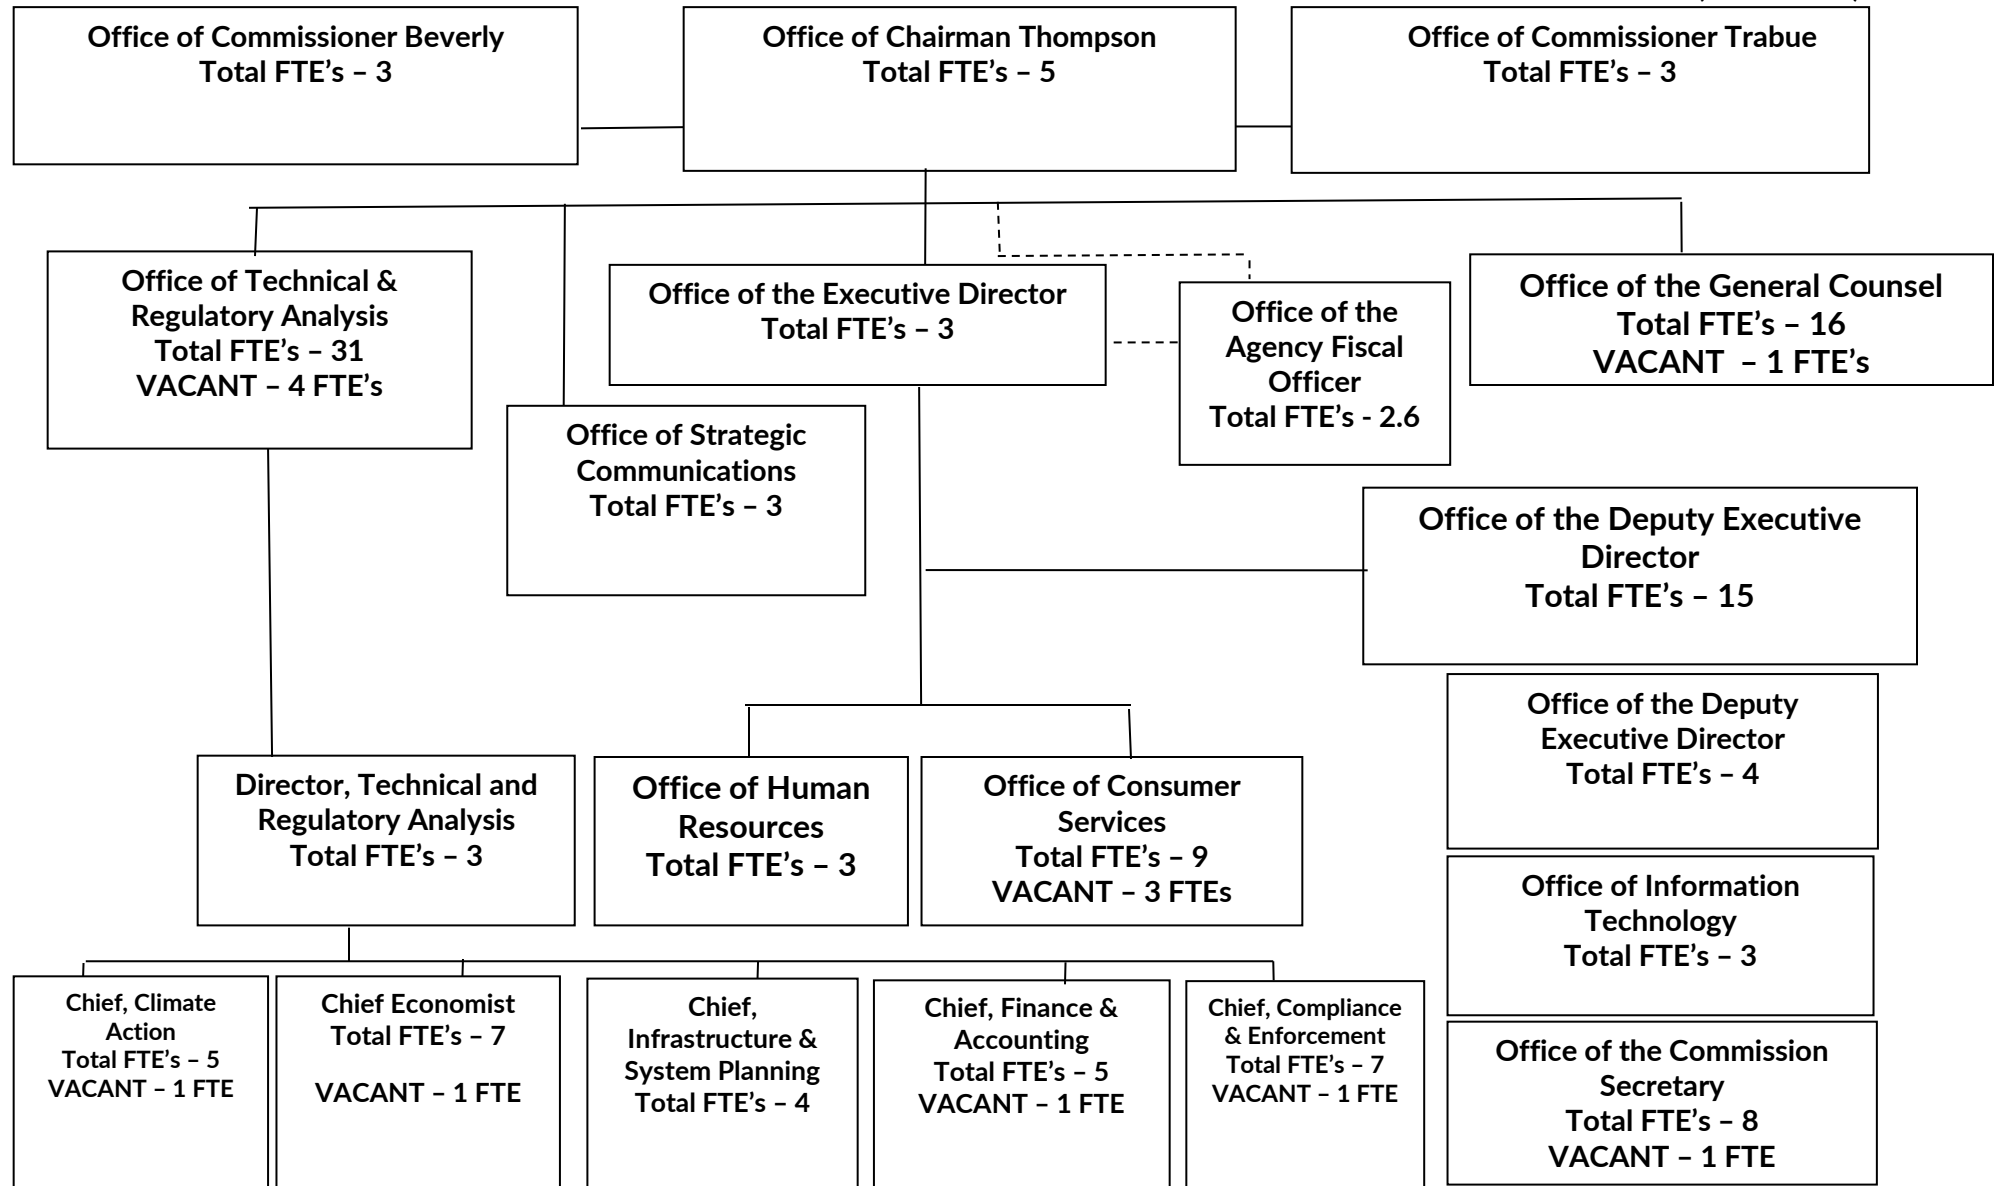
Office of Commissioner Beverly
Total FTE’s – 3

Office of Chairman Thompson
Total FTE’s – 5

Office of Commissioner Trabue
Total FTE’s – 3

Office of Technical & Regulatory Analysis
Total FTE’s – 31
VACANT – 4 FTE’s

Office of the Executive Director
Total FTE’s – 3

Office of the Agency Fiscal Officer
Total FTE’s - 2.6

Office of the General Counsel
Total FTE’s – 16
VACANT – 1 FTE’s

Office of Strategic Communications
Total FTE’s – 3

Office of the Deputy Executive Director
Total FTE’s – 15

Office of the Deputy Executive Director
Total FTE’s – 4

Director, Technical and Regulatory Analysis
Total FTE’s – 3

Office of Human Resources
Total FTE’s – 3

Office of Consumer Services
Total FTE’s – 9
VACANT – 3 FTEs

Office of Information Technology
Total FTE’s – 3

Chief, Climate Action
Total FTE’s – 5
VACANT – 1 FTE

Chief Economist
Total FTE’s – 7
VACANT – 1 FTE

Chief, Infrastructure & System Planning
Total FTE’s – 4

Chief, Finance & Accounting
Total FTE’s – 5
VACANT – 1 FTE

Chief, Compliance & Enforcement
Total FTE’s – 7
VACANT – 1 FTE

Office of the Commission Secretary
Total FTE’s – 8
VACANT – 1 FTE